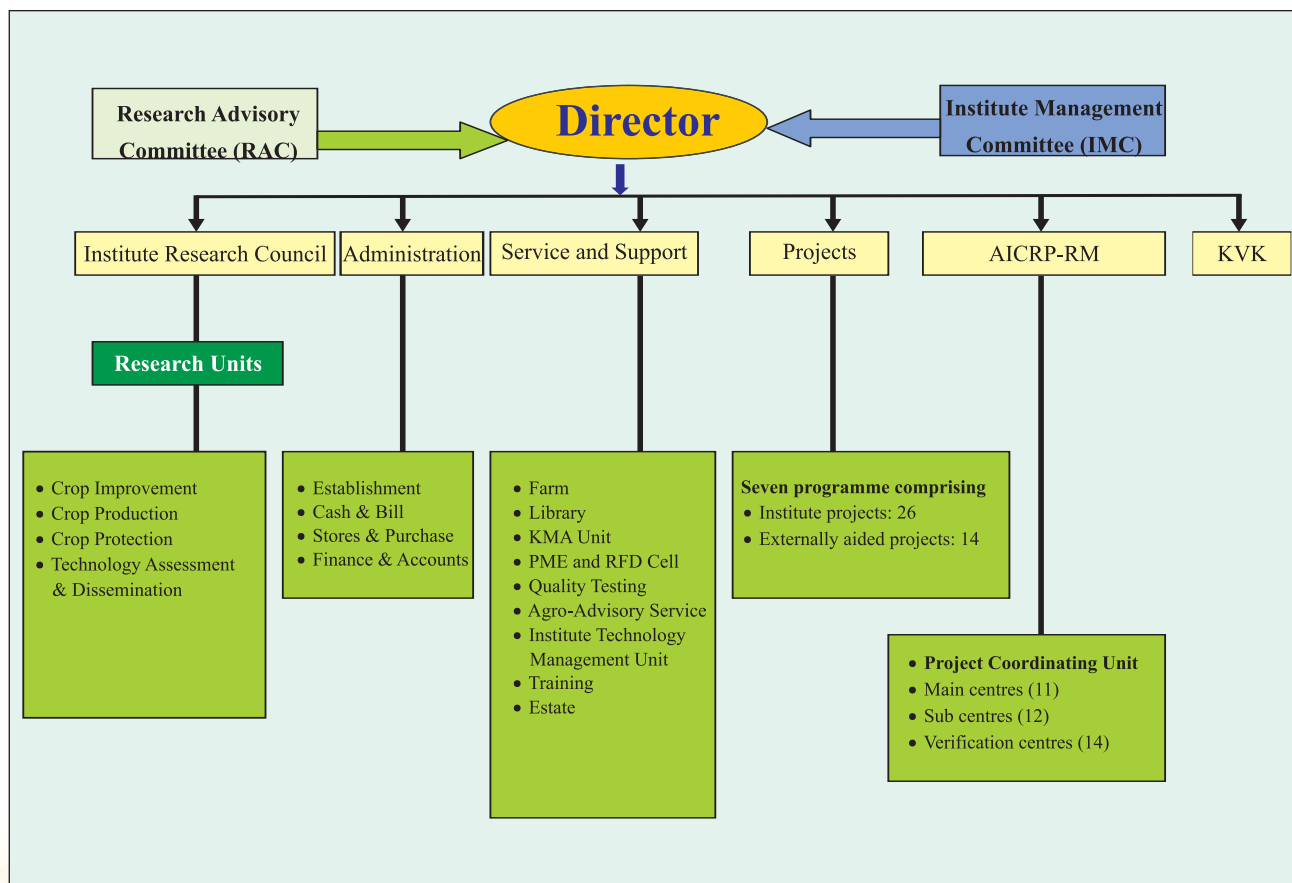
Research Advisory Committee (RAC)

Director

Institute Management Committee (IMC)

Institute Research Council

Administration

Service and Support

Projects

AICRP-RM

KVK

Research Units

- Crop Improvement
- Crop Production
- Crop Protection
- Technology Assessment & Dissemination

- Establishment
- Cash & Bill
- Stores & Purchase
- Finance & Accounts

- Farm
- Library
- KMA Unit
- PME and RFD Cell
- Quality Testing
- Agro-Advisory Service
- Institute Technology Management Unit
- Training
- Estate

Seven programme comprising
- Institute projects: 26
- Externally aided projects: 14

- Project Coordinating Unit
- Main centres (11)
- Sub centres (12)
- Verification centres (14)